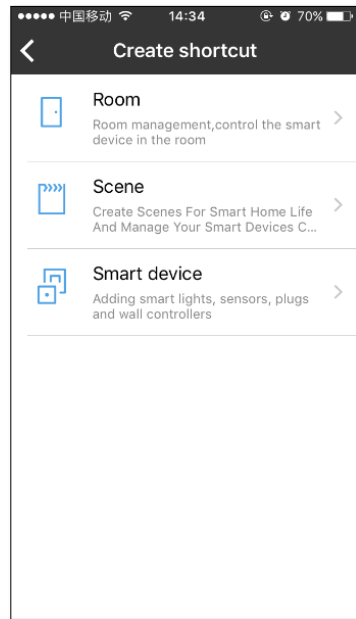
●●●●● 中国移动 14:34 70%

Create shortcut

Room
Room management,control the smart device in the room

Scene
Create Scenes For Smart Home Life And Manage Your Smart Devices C...

Smart device
Adding smart lights, sensors, plugs and wall controllers